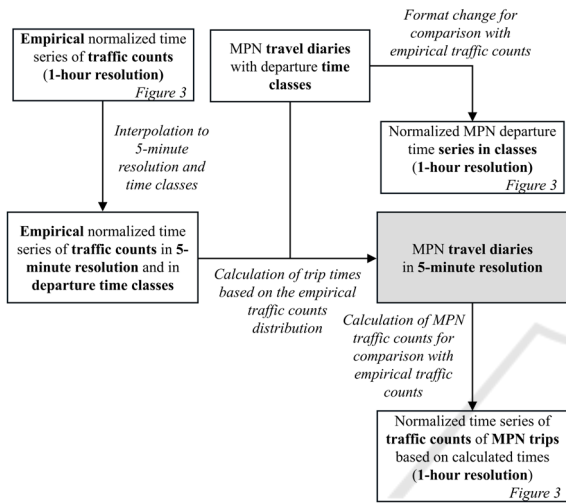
Empirical normalized time series of traffic counts (1-hour resolution)
Figure 3

MPN travel diaries with departure time classes

Format change for comparison with empirical traffic counts

Normalized MPN departure time series in classes (1-hour resolution)
Figure 3

Interpolation to 5-minute resolution and time classes

Empirical normalized time series of traffic counts in 5-minute resolution and in departure time classes

Calculation of trip times based on the empirical traffic counts distribution

MPN travel diaries in 5-minute resolution

Calculation of MPN traffic counts for comparison with empirical traffic counts

Normalized time series of traffic counts of MPN trips based on calculated times (1-hour resolution)
Figure 3